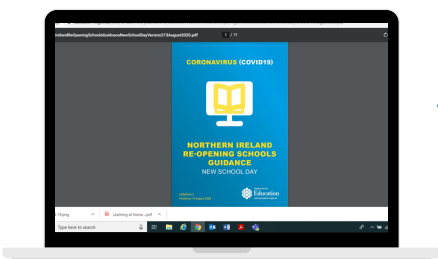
IrelandReopeningSchoolsGuidanceNewSchoolDayVersion213August2020.pdf

1 / 11

CORONAVIRUS (COVID19)

NORTHERN IRELAND RE-OPENING SCHOOLS GUIDANCE

NEW SCHOOL DAY

VERSION 2
Published 13 August 2020

Education

~19.png

Learning at home....pdf

Type here to search